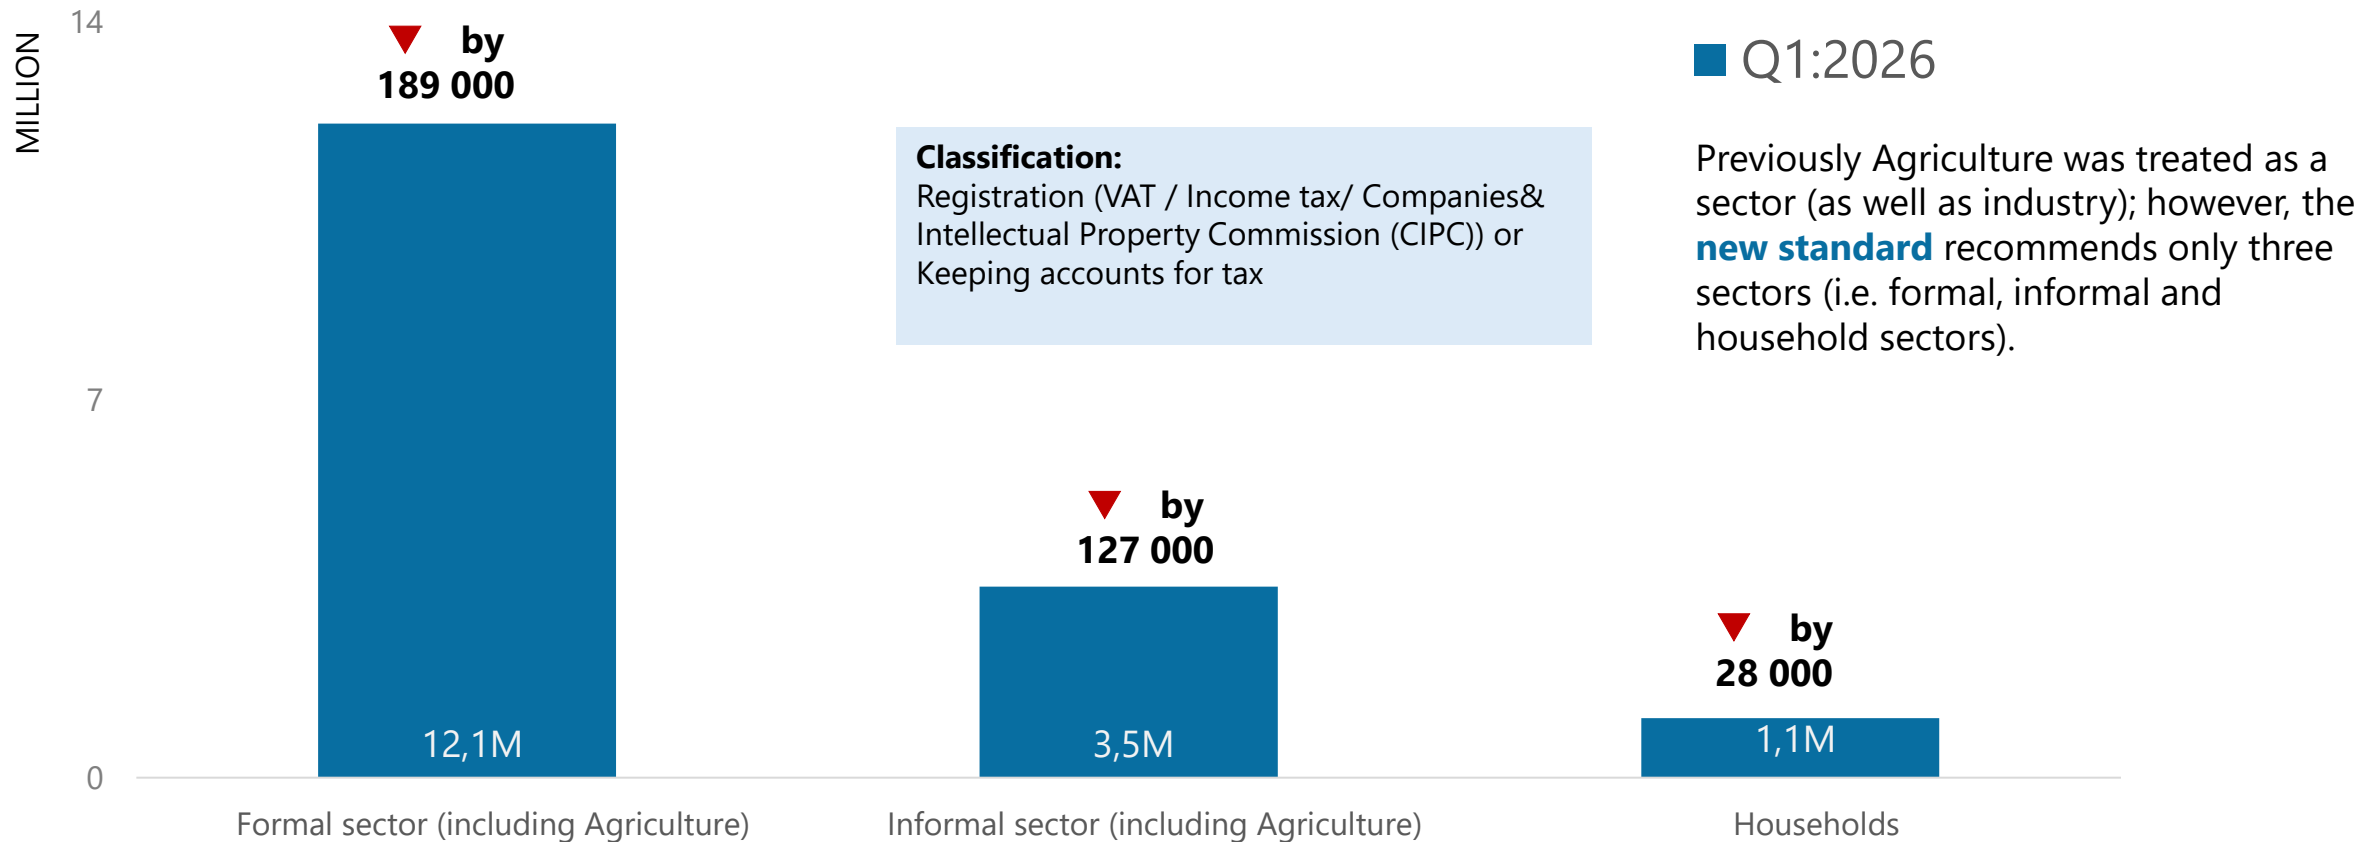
MILLION

14

7

0

by
189 000

12,1M

Classification:
Registration (VAT / Income tax/ Companies& Intellectual Property Commission (CIPC)) or Keeping accounts for tax

by
127 000

3,5M

Q1:2026

Previously Agriculture was treated as a sector (as well as industry); however, the new standard recommends only three sectors (i.e. formal, informal and household sectors).

by
28 000

1,1M

Formal sector (including Agriculture)

Informal sector (including Agriculture)

Households